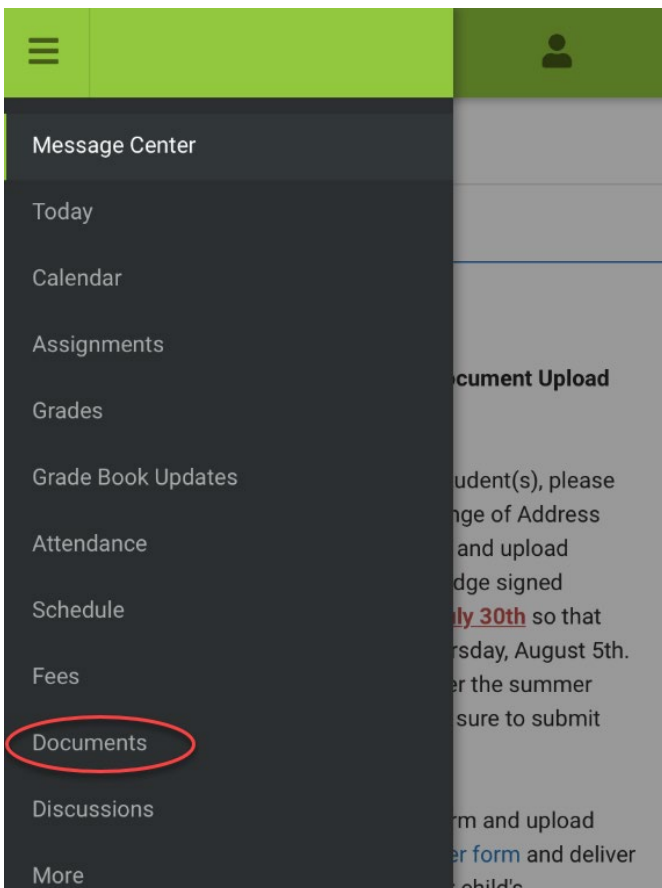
Message Center
Today
Calendar
Assignments
Grades
Grade Book Updates
Attendance
Schedule
Fees
Documents
Discussions
More

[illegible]cument Upload

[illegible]udent(s), please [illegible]nge of Address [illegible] and upload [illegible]dge signed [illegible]ly 30th so that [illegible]rsday, August 5th. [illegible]r the summer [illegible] sure to submit

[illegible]rm and upload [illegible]r form and deliver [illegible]